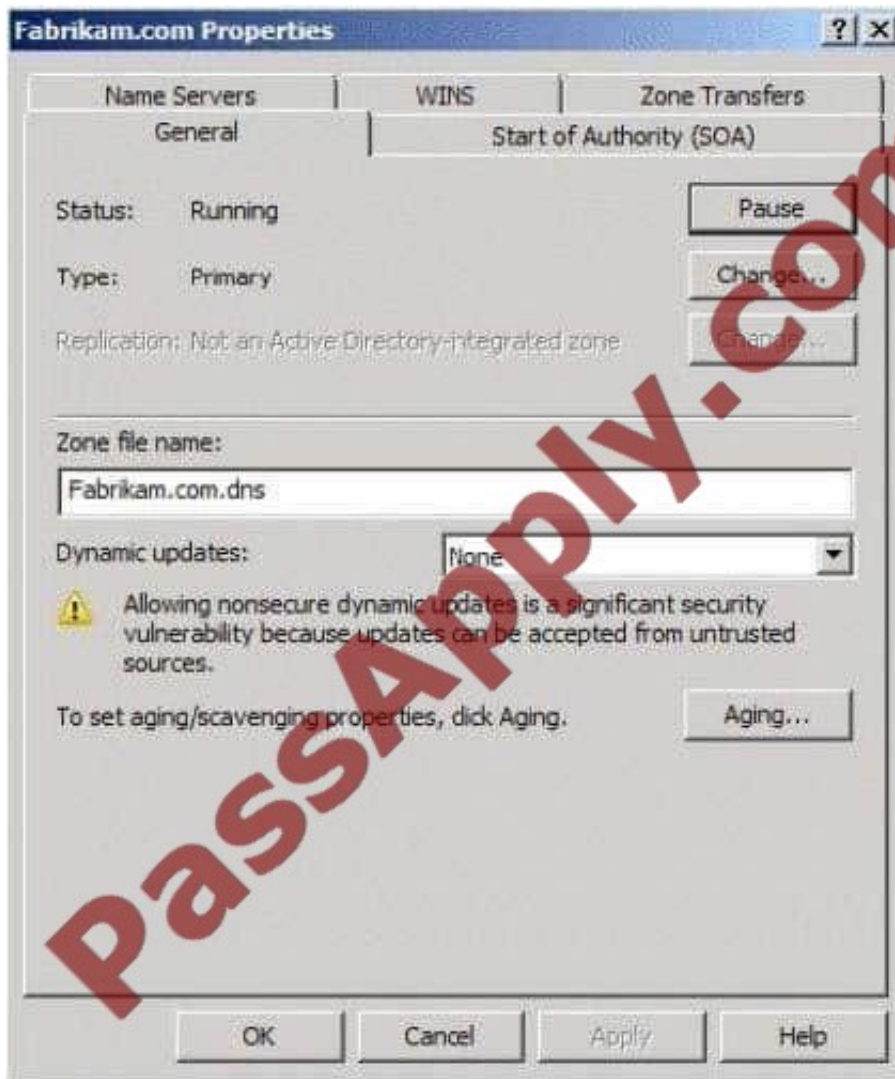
Fabrikam.com Properties

? X

Name Servers | WINS | Zone Transfers

General | Start of Authority (SOA)

Status: Running

Pause

Type: Primary

Change...

Replication: Not an Active Directory-integrated zone

Change...

Zone file name:

Fabrikam.com.dns

Dynamic updates: None

Allowing nonsecure dynamic updates is a significant security vulnerability because updates can be accepted from untrusted sources.

To set aging/scavenging properties, dick Aging.

Aging...

OK Cancel Apply Help

PassApply.com